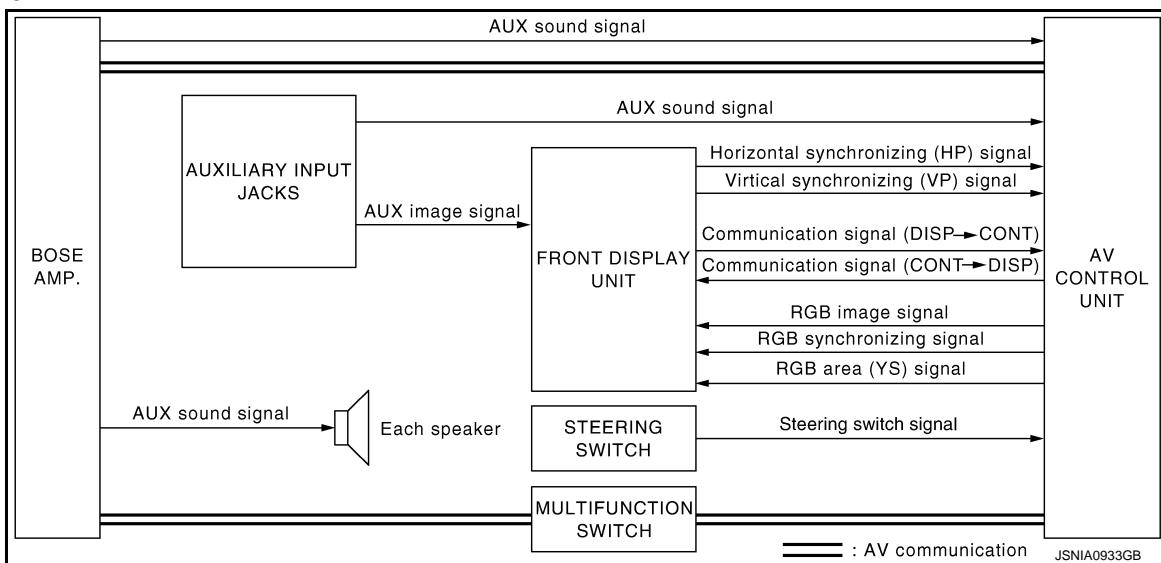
AUX sound signal

AUXILIARY INPUT JACKS

AUX sound signal

Horizontal synchronizing (HP) signal

Virtical synchronizing (VP) signal

AUX image signal

Communication signal (DISP→CONT)

Communication signal (CONT→DISP)

BOSE AMP.

FRONT DISPLAY UNIT

AV CONTROL UNIT

RGB image signal

RGB synchronizing signal

RGB area (YS) signal

AUX sound signal

Each speaker

STEERING SWITCH

Steering switch signal

MULTIFUNCTION SWITCH

: AV communication

JSNIA0933GB